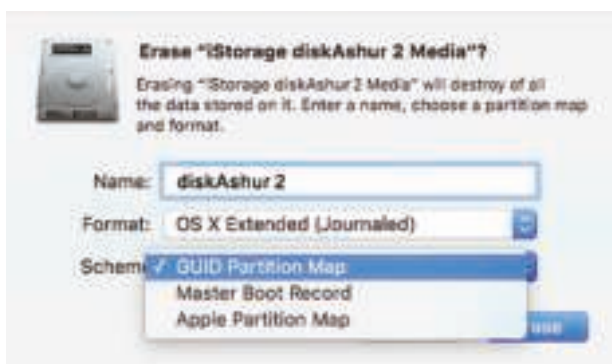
Erase "iStorage diskAshur 2 Media"?

Erasing "iStorage diskAshur 2 Media" will destroy of all the data stored on it. Enter a name, choose a partition map and format.

Name: diskAshur 2

Format: OS X Extended (Journaled)

Scheme ✓ GUID Partition Map
Master Boot Record
Apple Partition Map

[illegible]se